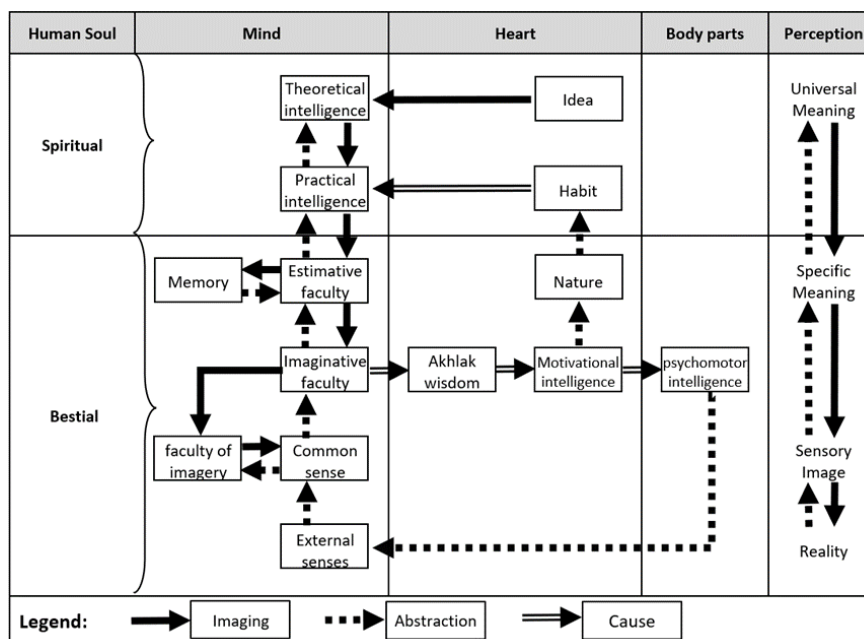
| Human Soul | Mind | Heart | Body parts | Perception |
|---|---|---|---|---|
| Spiritual | Theoretical intelligence<br>Practical intelligence | Idea<br>Habit | | Universal Meaning |
| Bestial | Memory<br>Estimative faculty<br>Imaginative faculty<br>faculty of imagery<br>Common sense<br>External senses | Nature<br>Akhlak wisdom<br>Motivational intelligence | psychomotor intelligence | Specific Meaning<br>Sensory Image<br>Reality |

Legend: Imaging Abstraction Cause